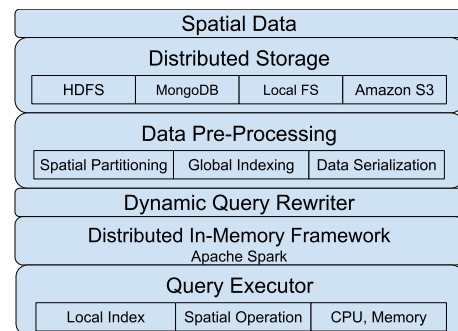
Spatial Data

Distributed Storage

| HDFS | MongoDB | Local FS | Amazon S3 |
|---|---|---|---|

Data Pre-Processing

| Spatial Partitioning | Global Indexing | Data Serialization |
|---|---|---|

Dynamic Query Rewriter

Distributed In-Memory Framework
Apache Spark

Query Executor

| Local Index | Spatial Operation | CPU, Memory |
|---|---|---|